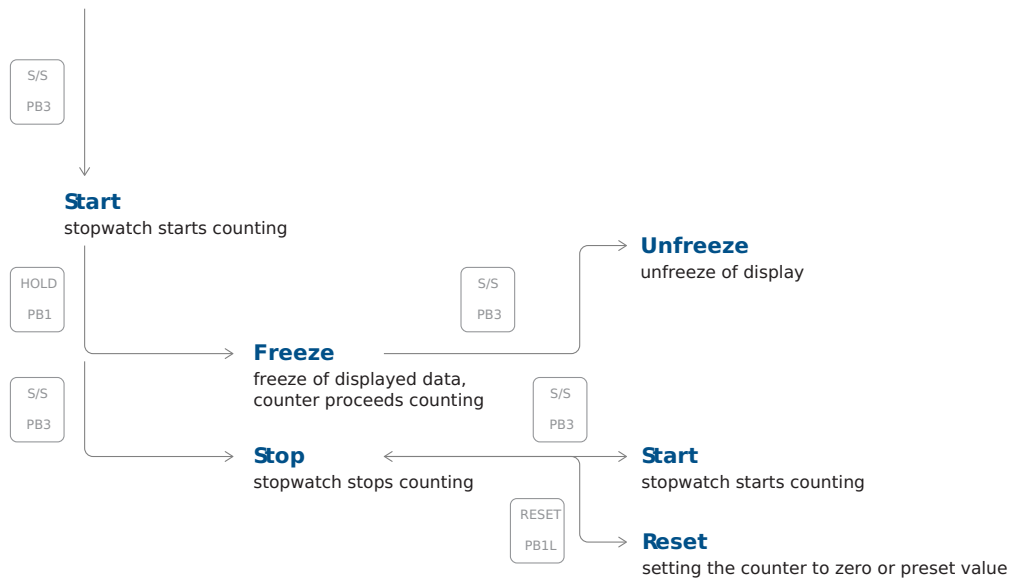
S/S
PB3

Start
stopwatch starts counting

HOLD
PB1

S/S
PB3

Unfreeze
unfreeze of display

Freeze
freeze of displayed data, counter proceeds counting

S/S
PB3

S/S
PB3

Stop
stopwatch stops counting

Start
stopwatch starts counting

RESET
PB1L

Reset
setting the counter to zero or preset value